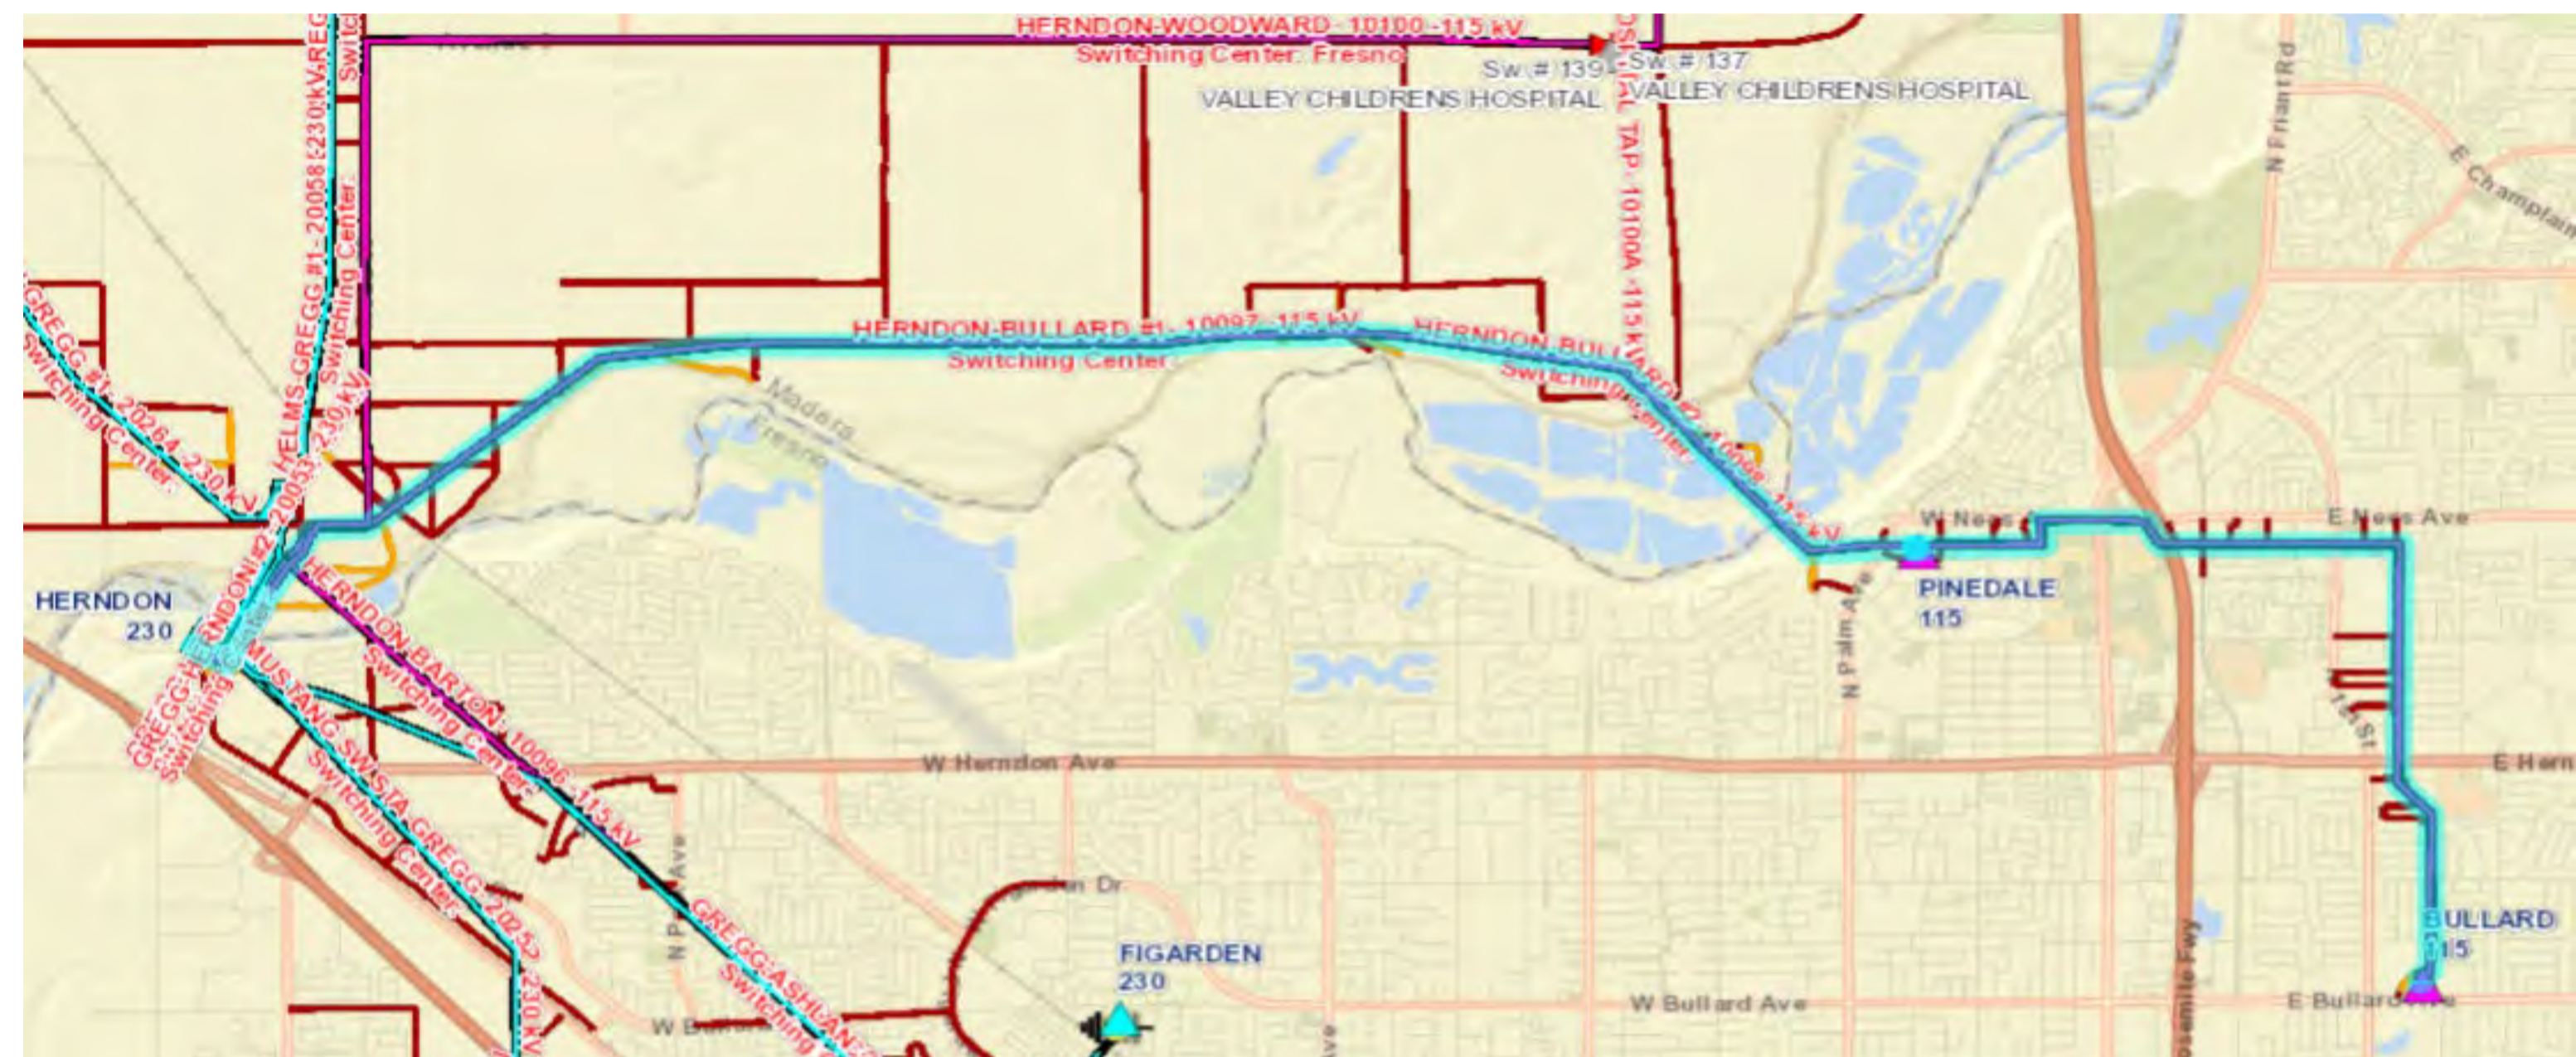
HERNDON-WOODWARD - 10100 -115 kV
Switching Center: Fresno
Sw # 139
Sw # 137
VALLEY CHILDRENS HOSPITAL
VALLEY CHILDRENS HOSPITAL
TAP: 10100A -115 kV
N Friant Rd
E Champlain
HERNDON-BULLARD #1 - 10097 -115 kV
Switching Center
HERNDON-BULLARD #2 - 10098 -115 kV
Switching Center
Madera
Fresno
GREGG #1 - 20264 -230 kV
Switching Center
HELMS-GREGG #1 - 20058 -230 kV
Switching Center
HERNDON #2 - 20053 -230 kV
W Ness Ave
E Ness Ave
PINEDALE
115
N Palm Ave
HERNDON
230
GREGG-HERNDON
Switching Center
HERNDON-BARTON - 10096 -115 kV
Switching Center
MUSTANG SW STA-GREGG - 20252 -230 kV
Switching Center
W Herndon Ave
E Hern
1st St
GREGG-ASHLAN
Switching
Dr
FIGARDEN
230
BULLARD
115
W Bullard Ave
E Bullard Ave
W Bullard
Yosemite Fwy